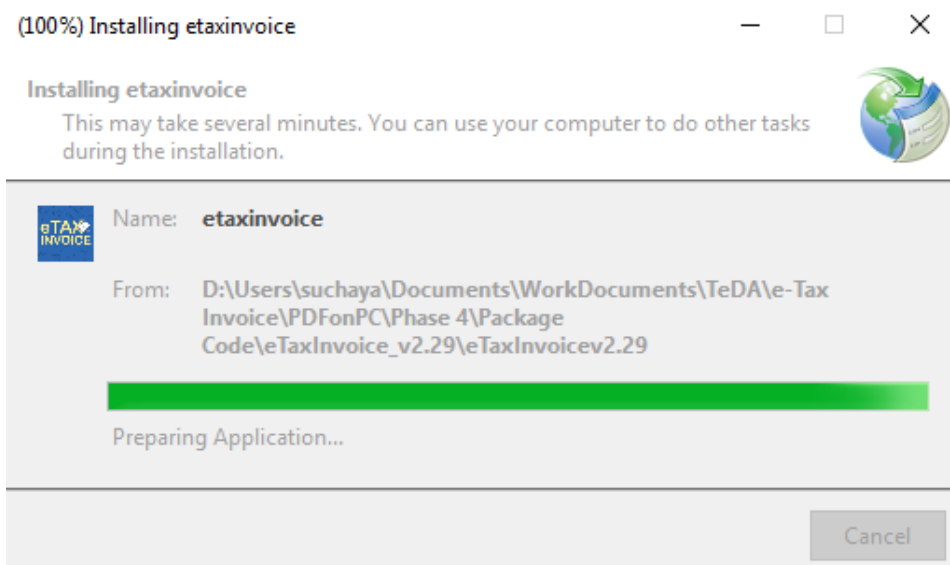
(100%) Installing etaxinvoice

Installing etaxinvoice

This may take several minutes. You can use your computer to do other tasks during the installation.

eTAX INVOICE

Name: etaxinvoice

From: D:\Users\suchaya\Documents\WorkDocuments\TeDA\e-Tax Invoice\PDFonPC\Phase 4\Package Code\eTaxInvoice_v2.29\eTaxInvoicev2.29

Preparing Application...

Cancel